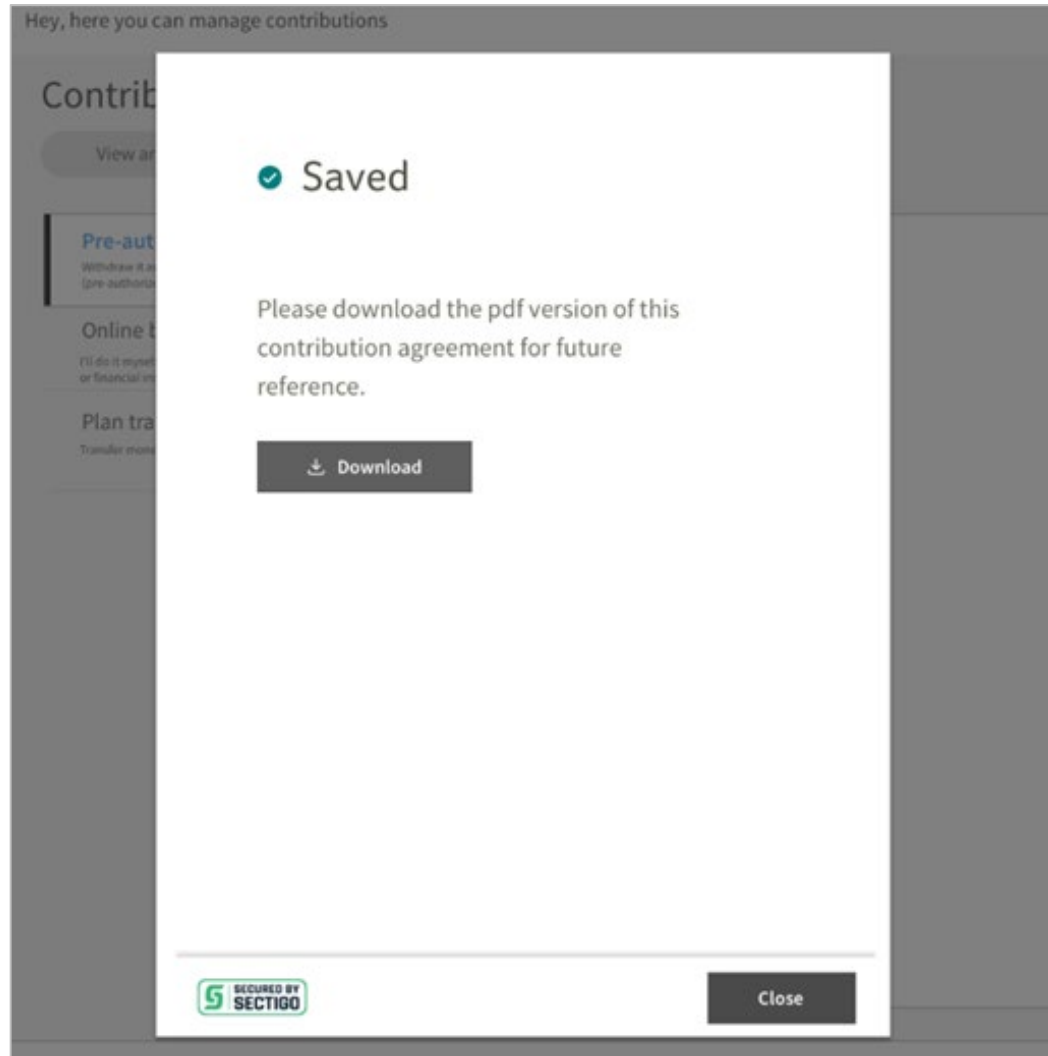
Hey, here you can manage contributions

Contrib

View a

Pre-aut

Withdraw it a
(pre-authoriz

Online b

I'll do it myse
or financial in

Plan tra

Transfer mon

Saved

Please download the pdf version of this contribution agreement for future reference.

Download

SECURED BY SECTIGO

Close